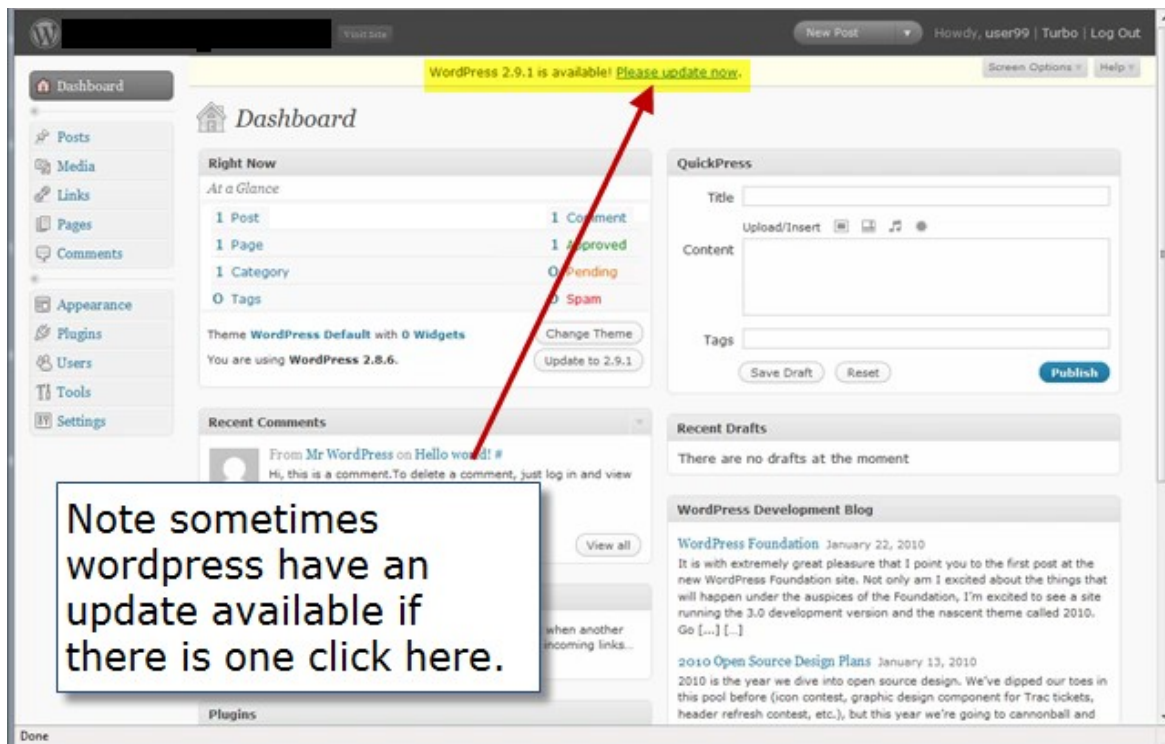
Visit Site

New Post

Howdy, user99 | Turbo | Log Out

WordPress 2.9.1 is available! Please update now.

Screen Options

Help

Dashboard

Posts

Media

Links

Pages

Comments

Appearance

Plugins

Users

Tools

Settings

Dashboard

Right Now

At a Glance

1 Post

1 Comment

1 Page

1 Approved

1 Category

0 Pending

0 Tags

0 Spam

Theme WordPress Default with 0 Widgets

Change Theme

You are using WordPress 2.8.6.

Update to 2.9.1

Recent Comments

From Mr WordPress on Hello world! #

Hi, this is a comment.To delete a comment, just log in and view

View all

when another

incoming links...

Plugins

Note sometimes wordpress have an update available if there is one click here.

QuickPress

Title

Upload/Insert

Content

Tags

Save Draft

Reset

Publish

Recent Drafts

There are no drafts at the moment

WordPress Development Blog

WordPress Foundation January 22, 2010

It is with extremely great pleasure that I point you to the first post at the new WordPress Foundation site. Not only am I excited about the things that will happen under the auspices of the Foundation, I'm excited to see a site running the 3.0 development version and the nascent theme called 2010. Go [...] [...]

2010 Open Source Design Plans January 13, 2010

2010 is the year we dive into open source design. We've dipped our toes in this pool before (icon contest, graphic design component for Trac tickets, header refresh contest, etc.), but this year we're going to cannonball and

Done